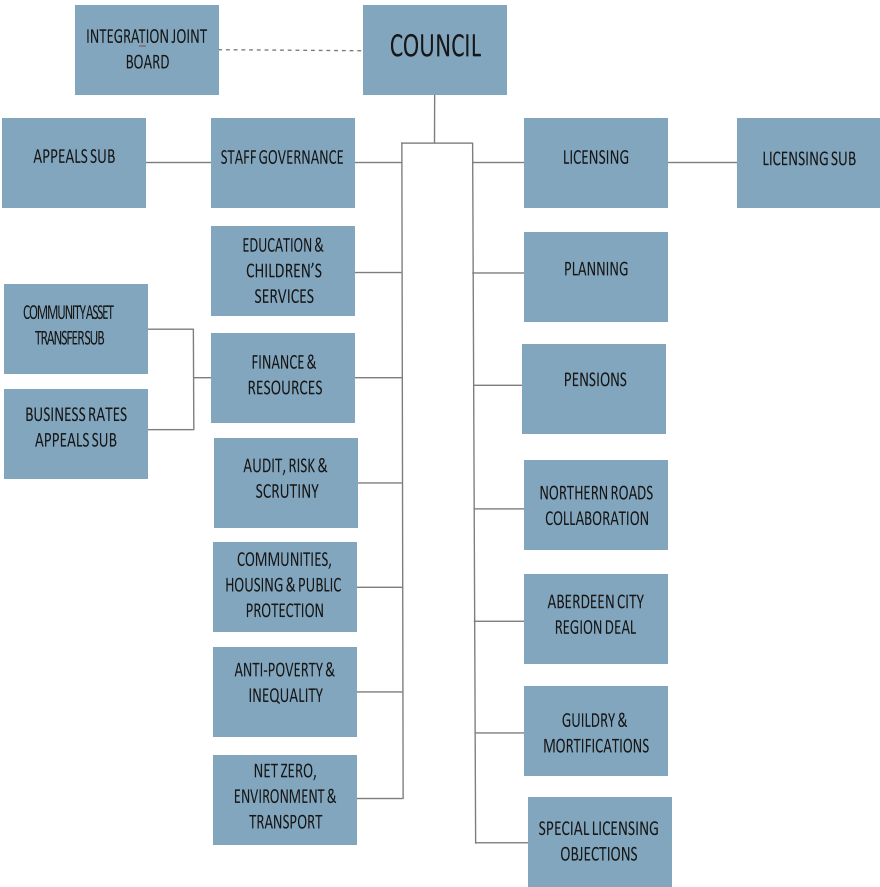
INTEGRATION JOINT BOARD

COUNCIL

APPEALS SUB

STAFF GOVERNANCE

LICENSING

LICENSING SUB

EDUCATION & CHILDREN'S SERVICES

PLANNING

COMMUNITYASSET TRANSFERSUB

FINANCE & RESOURCES

PENSIONS

BUSINESS RATES APPEALS SUB

AUDIT, RISK & SCRUTINY

NORTHERN ROADS COLLABORATION

COMMUNITIES, HOUSING & PUBLIC PROTECTION

ABERDEEN CITY REGION DEAL

ANTI-POVERTY & INEQUALITY

GUILDRY & MORTIFICATIONS

NET ZERO, ENVIRONMENT & TRANSPORT

SPECIAL LICENSING OBJECTIONS